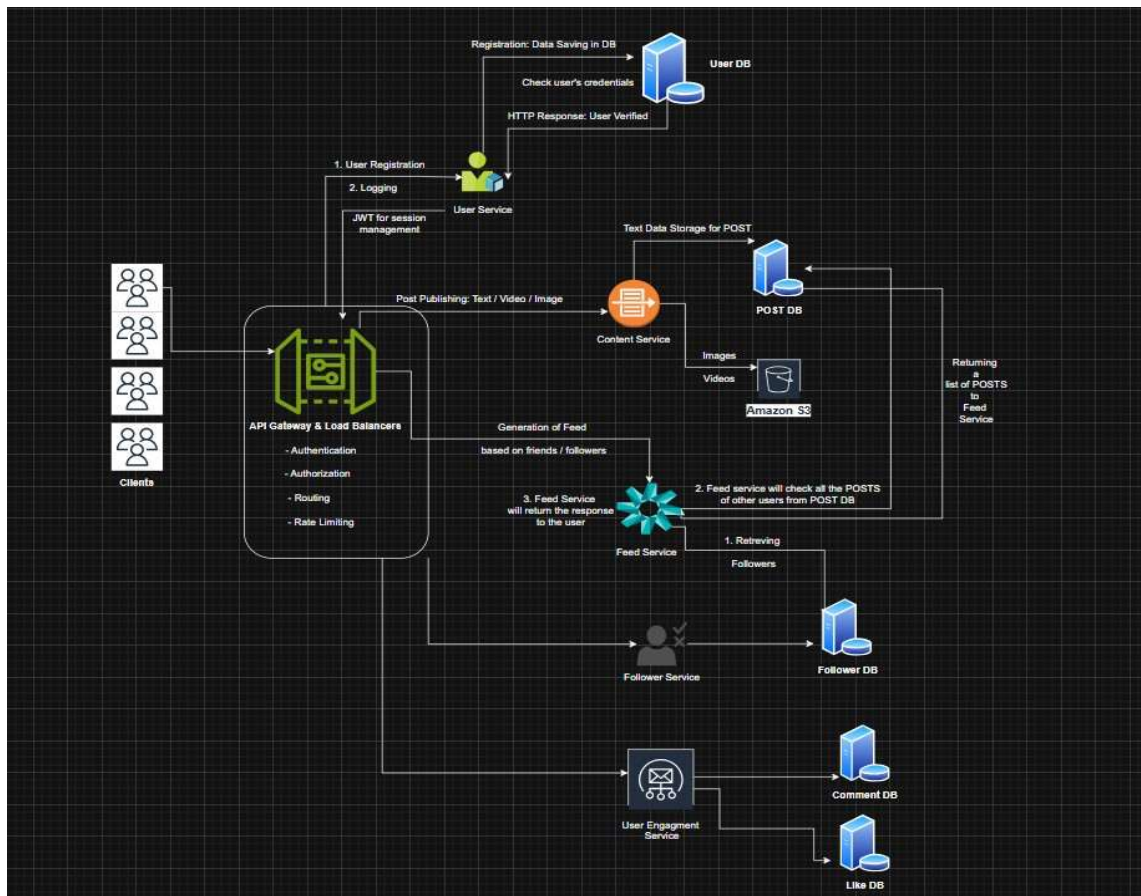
Registration: Data Saving in DB

User DB

Check user's credentials

HTTP Response: User Verified

1. User Registration

2. Logging

User Service

JWT for session management

Text Data Storage for POST

POST DB

Post Publishing: Text / Video / Image

Content Service

Images

Videos

Amazon S3

Returning a list of POSTS to Feed Service

API Gateway & Load Balancers

- Authentication

- Authorization

- Routing

- Rate Limiting

Clients

Generation of Feed

based on friends / followers

3. Feed Service will return the response to the user

2. Feed service will check all the POSTS of other users from POST DB

Feed Service

1. Retreving

Followers

Follower Service

Follower DB

User Engagment Service

Comment DB

Like DB